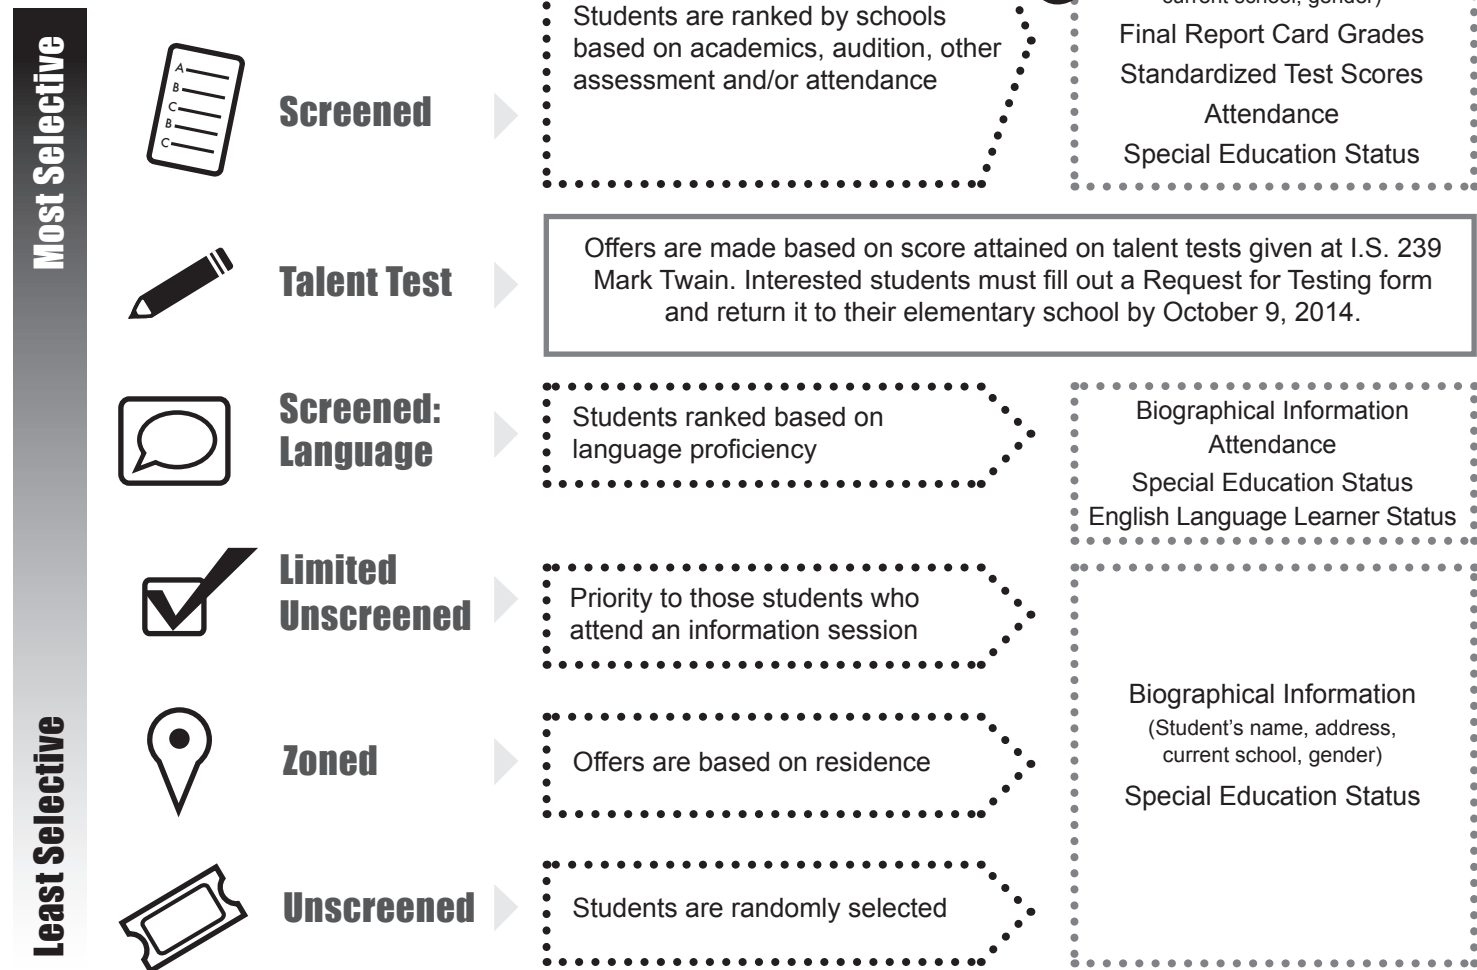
Most Selective

Least Selective

A
B
C
B
C

Screened

Students are ranked by schools based on academics, audition, other assessment and/or attendance

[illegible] current school, gender)
Final Report Card Grades
Standardized Test Scores
Attendance
Special Education Status

Talent Test

Offers are made based on score attained on talent tests given at I.S. 239 Mark Twain. Interested students must fill out a Request for Testing form and return it to their elementary school by October 9, 2014.

Screened: Language

Students ranked based on language proficiency

Biographical Information
Attendance
Special Education Status
English Language Learner Status

Limited Unscreened

Priority to those students who attend an information session

Zoned

Offers are based on residence

Biographical Information
(Student's name, address, current school, gender)
Special Education Status

Unscreened

Students are randomly selected